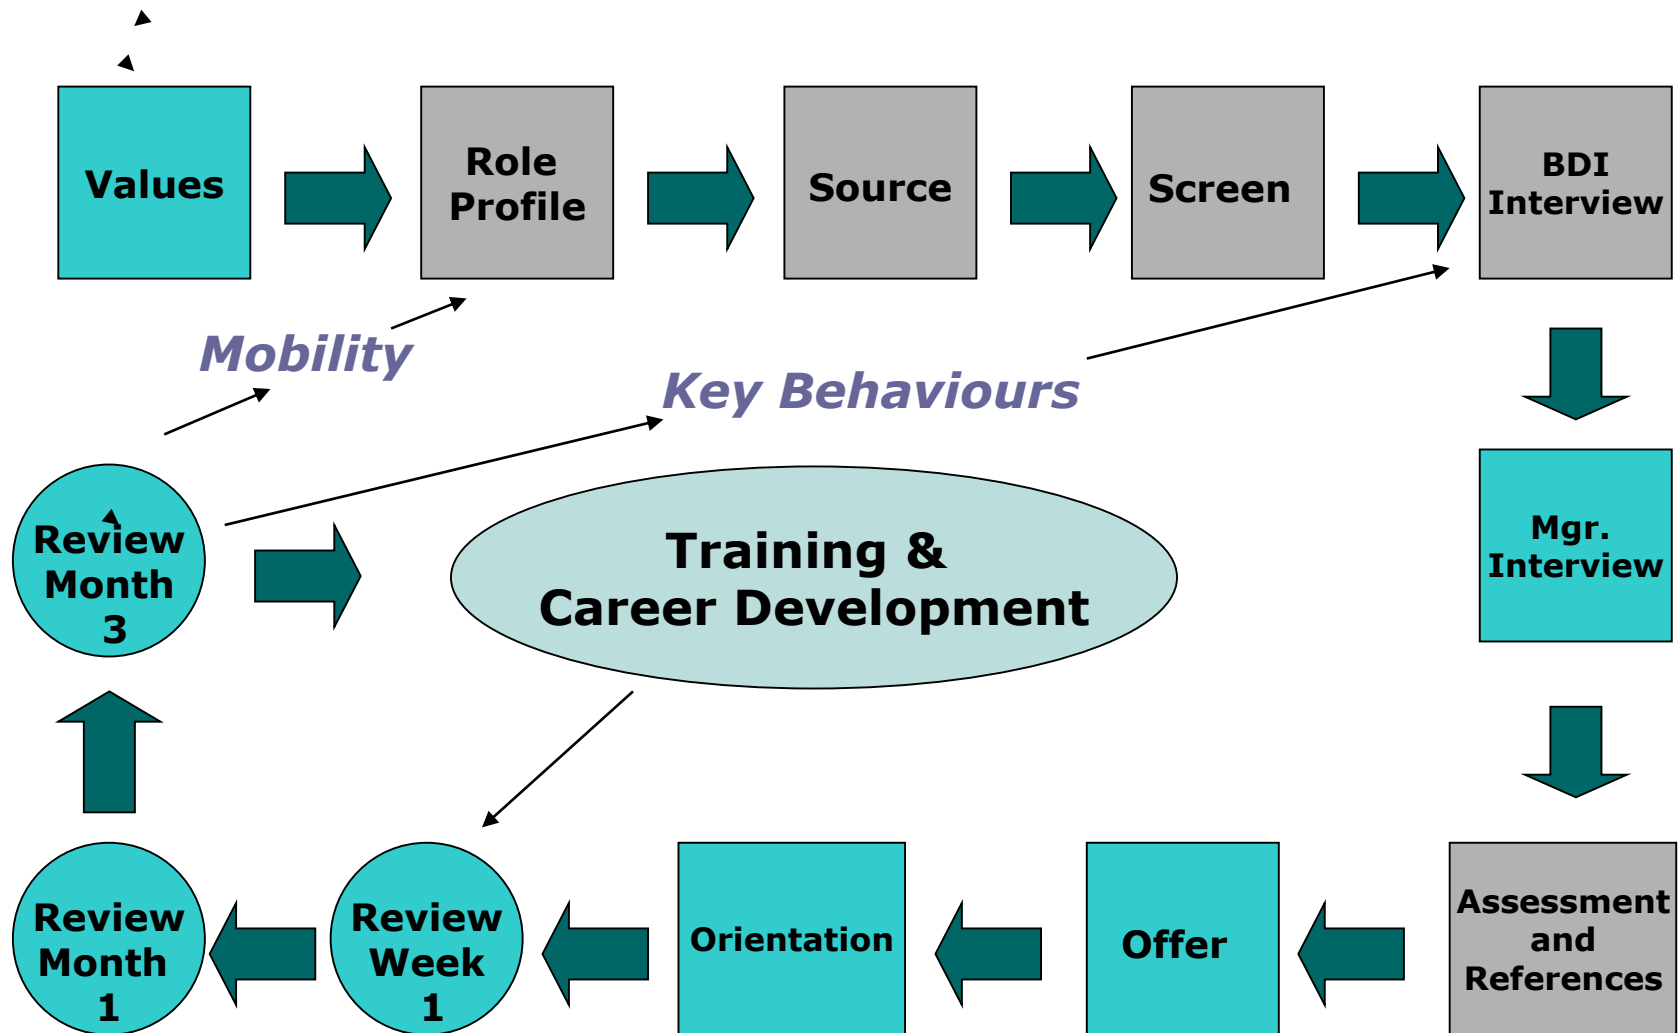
Values

Role Profile

Source

Screen

BDI Interview

Mobility

Key Behaviours

Review Month 3

Training & Career Development

Mgr. Interview

Review Month 1

Review Week 1

Orientation

Offer

Assessment and References